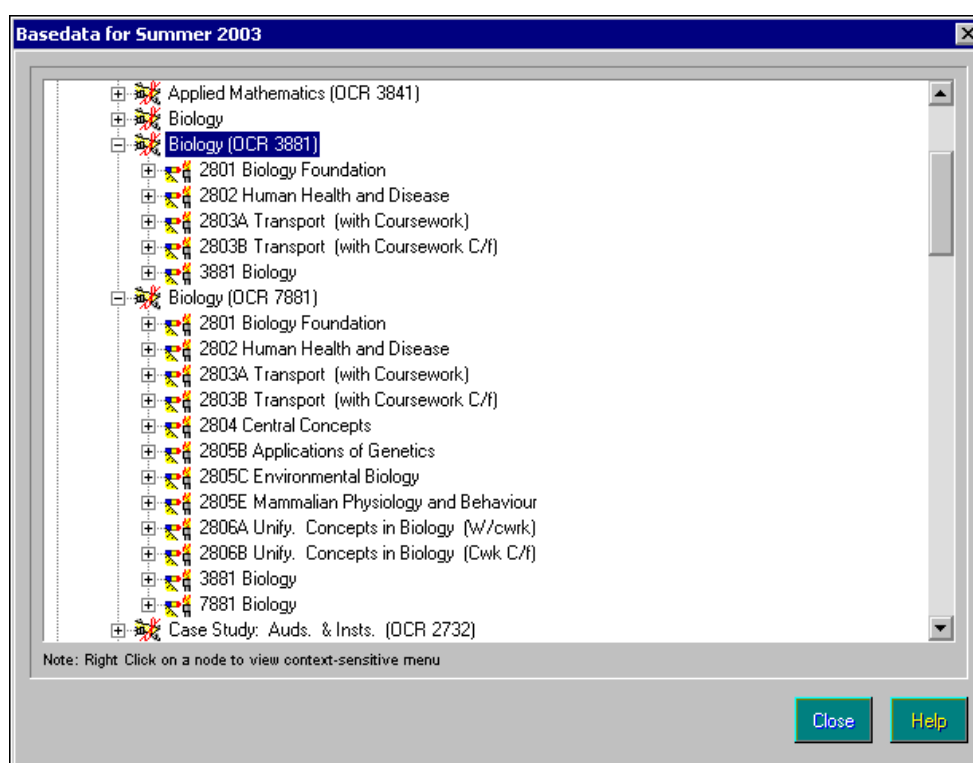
Basedata for Summer 2003

Applied Mathematics (OCR 3841)
Biology
Biology (OCR 3881)
2801 Biology Foundation
2802 Human Health and Disease
2803A Transport (with Coursework)
2803B Transport (with Coursework C/f)
3881 Biology
Biology (OCR 7881)
2801 Biology Foundation
2802 Human Health and Disease
2803A Transport (with Coursework)
2803B Transport (with Coursework C/f)
2804 Central Concepts
2805B Applications of Genetics
2805C Environmental Biology
2805E Mammalian Physiology and Behaviour
2806A Unify. Concepts in Biology (W/cwrk)
2806B Unify. Concepts in Biology (Cwk C/f)
3881 Biology
7881 Biology
Case Study: Auds. & Insts. (OCR 2732)

Note: Right Click on a node to view context-sensitive menu

Close
Help